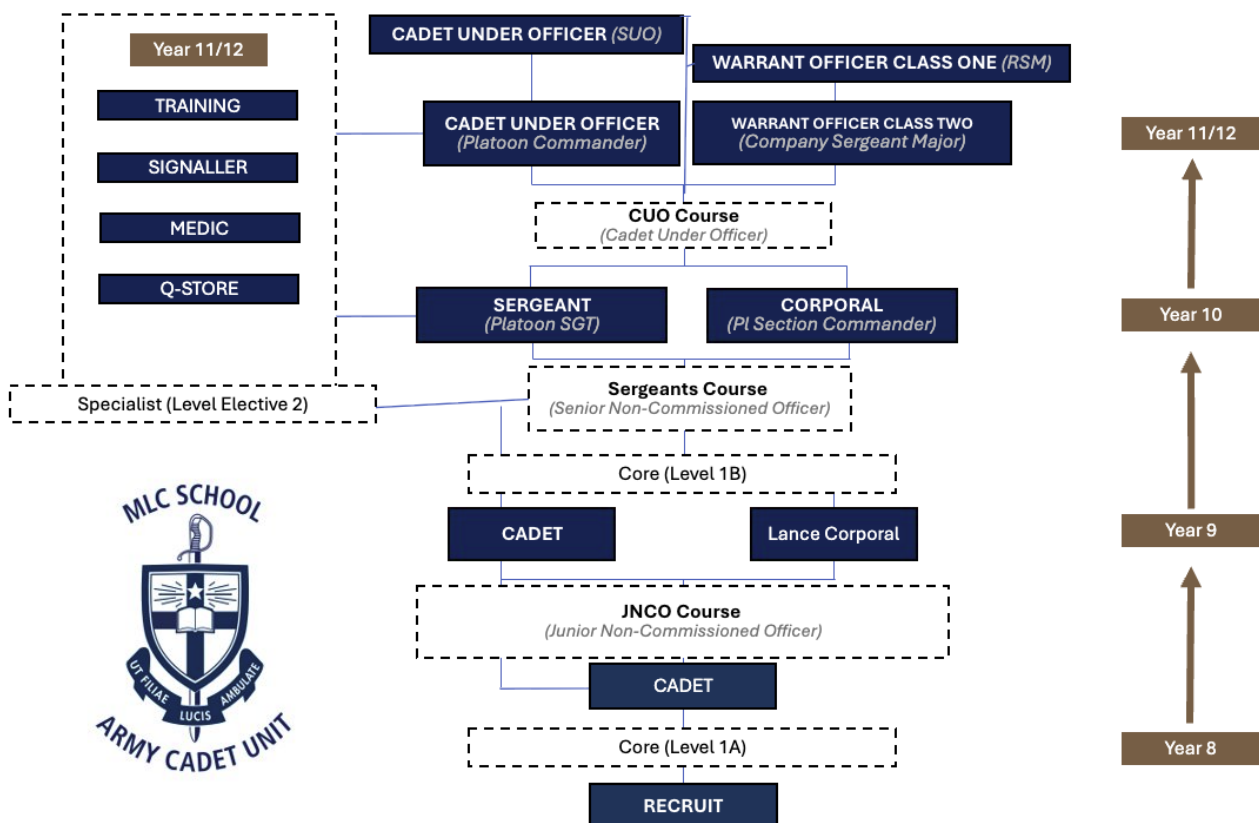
Year 11/12

TRAINING

SIGNALLER

MEDIC

Q-STORE

Specialist (Level Elective 2)

CADET UNDER OFFICER (SUO)

WARRANT OFFICER CLASS ONE (RSM)

CADET UNDER OFFICER
(Platoon Commander)

WARRANT OFFICER CLASS TWO
(Company Sergeant Major)

CUO Course
(Cadet Under Officer)

SERGEANT
(Platoon SGT)

CORPORAL
(Pl Section Commander)

Sergeants Course
(Senior Non-Commissioned Officer)

Core (Level 1B)

CADET

Lance Corporal

JNCO Course
(Junior Non-Commissioned Officer)

CADET

Core (Level 1A)

RECRUIT

MLC SCHOOL
UT FILIAE LUCIS AMBULATE
ARMY CADET UNIT

Year 11/12

Year 10

Year 9

Year 8